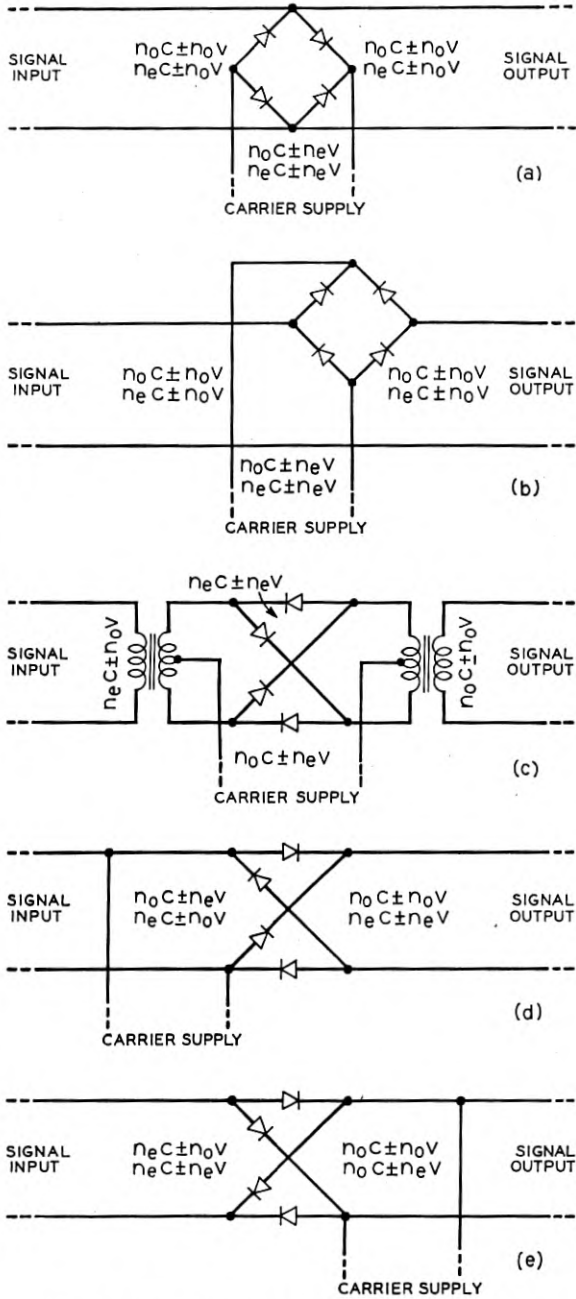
SIGNAL INPUT
$n_0C \pm n_0V$
$n_eC \pm n_0V$
$n_0C \pm n_0V$
$n_eC \pm n_0V$
SIGNAL OUTPUT
$n_0C \pm n_eV$
$n_eC \pm n_eV$
CARRIER SUPPLY
(a)

SIGNAL INPUT
$n_0C \pm n_0V$
$n_eC \pm n_0V$
$n_0C \pm n_0V$
$n_eC \pm n_0V$
SIGNAL OUTPUT
$n_0C \pm n_eV$
$n_eC \pm n_eV$
CARRIER SUPPLY
(b)

$n_eC \pm n_eV$
SIGNAL INPUT
$n_eC \pm n_0V$
$n_0C \pm n_0V$
SIGNAL OUTPUT
$n_0C \pm n_eV$
CARRIER SUPPLY
(c)

SIGNAL INPUT
$n_0C \pm n_eV$
$n_eC \pm n_0V$
$n_0C \pm n_0V$
$n_eC \pm n_eV$
SIGNAL OUTPUT
CARRIER SUPPLY
(d)

SIGNAL INPUT
$n_eC \pm n_0V$
$n_eC \pm n_eV$
$n_0C \pm n_0V$
$n_0C \pm n_eV$
SIGNAL OUTPUT
(e)
CARRIER SUPPLY